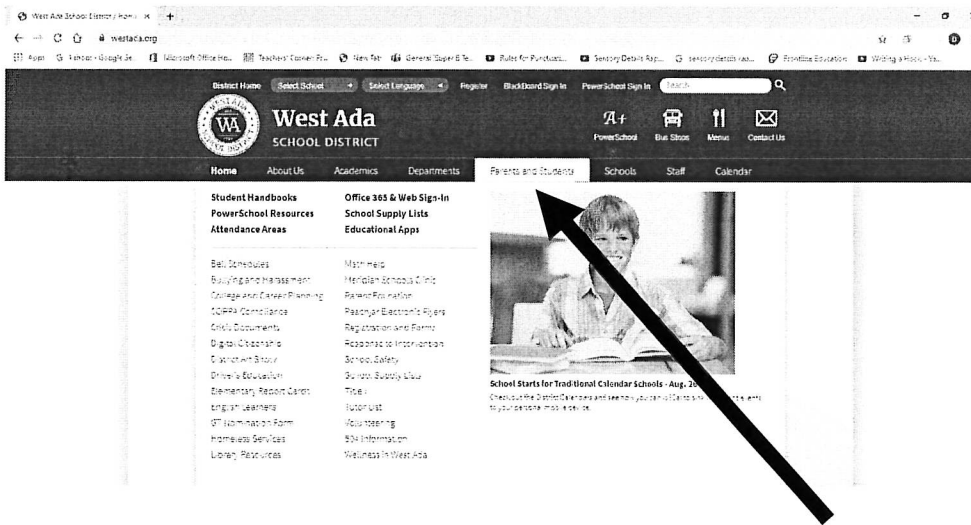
West Ada School District | Home ×  +

westada.org

Apps  Fenton - Google Se...  Microsoft Office Ho...  Teachers' Corner Fr...  New Tab  General 'Super & Te...  Rules for Punctuati...  Sensory Details Rap...  sensory details rap...  Frontline Education  Writing a Hook - Yo...

District Home  Select School  Select Language  Register  BlackBoard Sign In  PowerSchool Sign In  Search

West Ada
SCHOOL DISTRICT

PowerSchool  Bus Stops  Menus  Contact Us

Home  About Us  Academics  Departments  Parents and Students  Schools  Staff  Calendar

Student Handbooks
PowerSchool Resources
Attendance Areas

Office 365 & Web Sign-In
School Supply Lists
Educational Apps

Bell Schedules
Bullying and Harassment
College and Career Planning
COPPA Compliance
Crisis Documents
Digital Citizenship
District with Brook
Drivers Education
Elementary Report Cards
English Learners
GT Nomination Form
Homeless Services
Library Resources

Math Help
Meridian Schools Clinic
Parent Education
Peachjar Electronic Flyers
Registration and Forms
Response to Intervention
School Safety
School Supply Lists
Title I
Tutor List
Volunteering
504 Information
Wellness in West Ada

School Starts for Traditional Calendar Schools - Aug. 2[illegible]

Check out the District Calendars and see how you can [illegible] events to your personal mobile device.